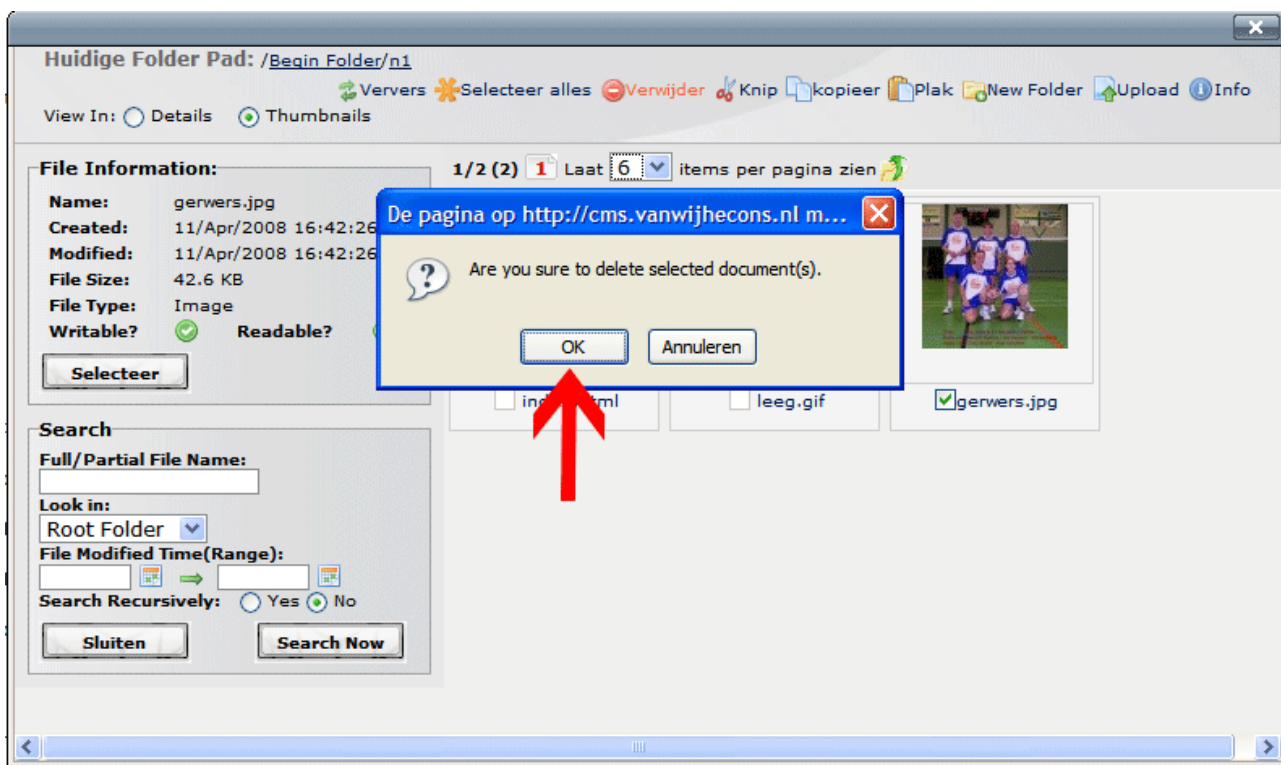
Huidige Folder Pad: /Begin Folder/n1

Ververs Selecteer alles Verwijder Knip kopieer Plak New Folder Upload Info

View In: Details Thumbnails

File Information:

Name: gerwers.jpg
Created: 11/Apr/2008 16:42:26
Modified: 11/Apr/2008 16:42:26
File Size: 42.6 KB
File Type: Image
Writable? Readable?

Selecteer

Search

Full/Partial File Name:

Look in:

Root Folder

File Modified Time(Range):

Search Recursively: Yes No

Sluiten Search Now

1/2 (2) 1 Laat 6 items per pagina zien

De pagina op http://cms.vanwijhecons.nl m...

Are you sure to delete selected document(s).

OK Annuleren

ind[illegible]tml leeg.gif gerwers.jpg